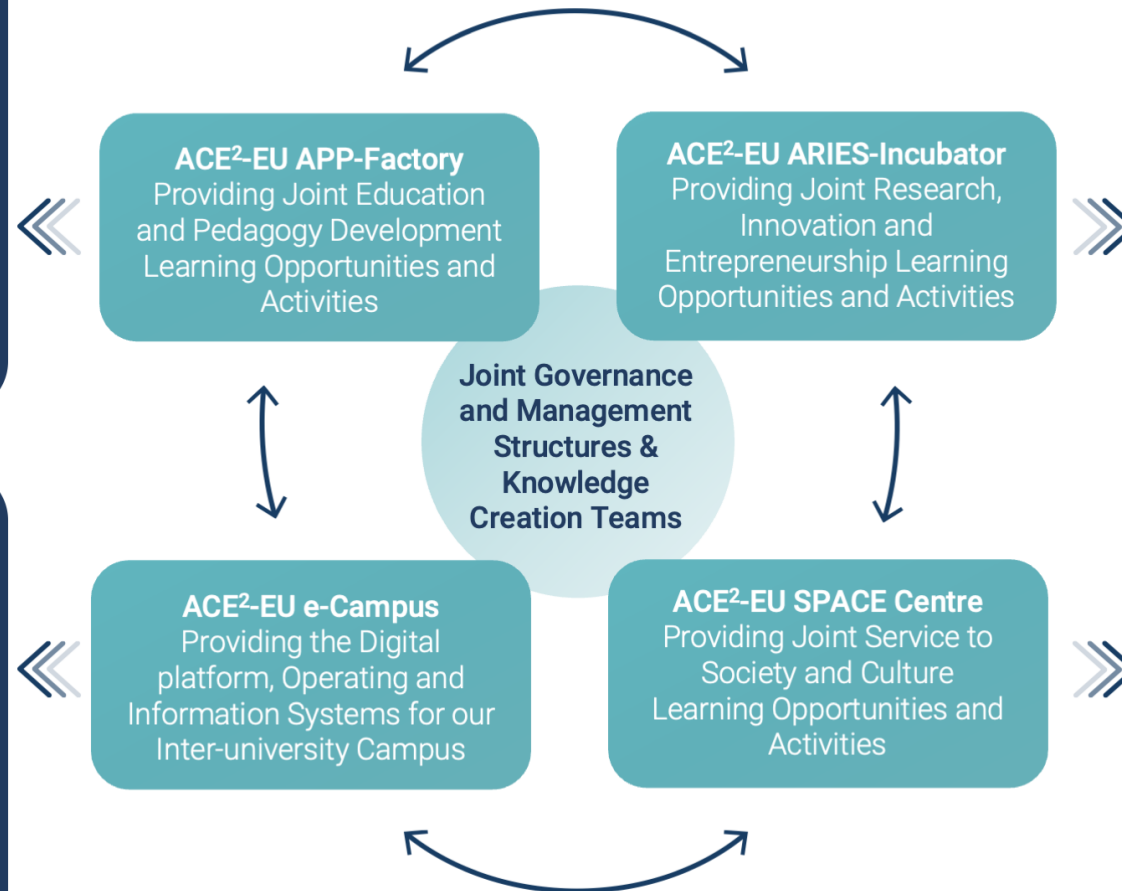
**ACE$^2$-EU APP-Factory**
Providing Joint Education and Pedagogy Development Learning Opportunities and Activities

**ACE$^2$-EU ARIES-Incubator**
Providing Joint Research, Innovation and Entrepreneurship Learning Opportunities and Activities

**Joint Governance and Management Structures & Knowledge Creation Teams**

**ACE$^2$-EU e-Campus**
Providing the Digital platform, Operating and Information Systems for our Inter-university Campus

**ACE$^2$-EU SPACE Centre**
Providing Joint Service to Society and Culture Learning Opportunities and Activities